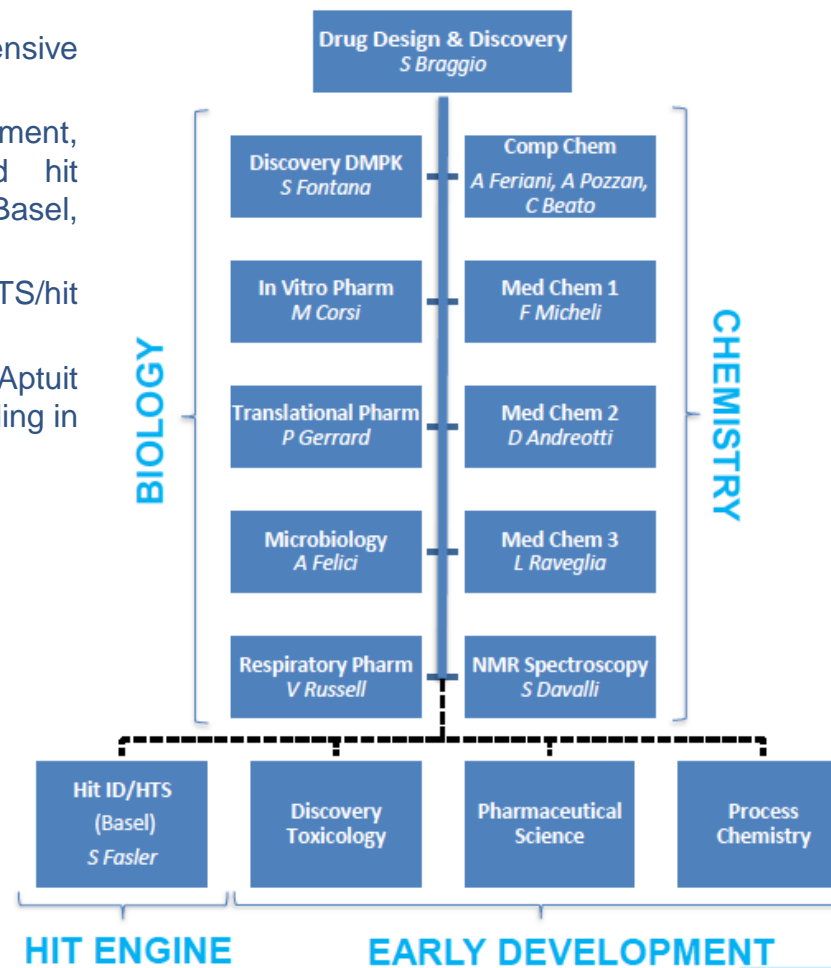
ensive

ment, d hit Basel,

TS/hit

Aptuit ing in

Drug Design & Discovery
S Braggio

BIOLOGY

Discovery DMPK
S Fontana

In Vitro Pharm
M Corsi

Translational Pharm
P Gerrard

Microbiology
A Felici

Respiratory Pharm
V Russell

CHEMISTRY

Comp Chem
A Feriani, A Pozzan, C Beato

Med Chem 1
F Micheli

Med Chem 2
D Andreotti

Med Chem 3
L Raveglia

NMR Spectroscopy
S Davalli

Hit ID/HTS
(Basel)
S Fasler

Discovery Toxicology

Pharmaceutical Science

Process Chemistry

HIT ENGINE

EARLY DEVELOPMENT